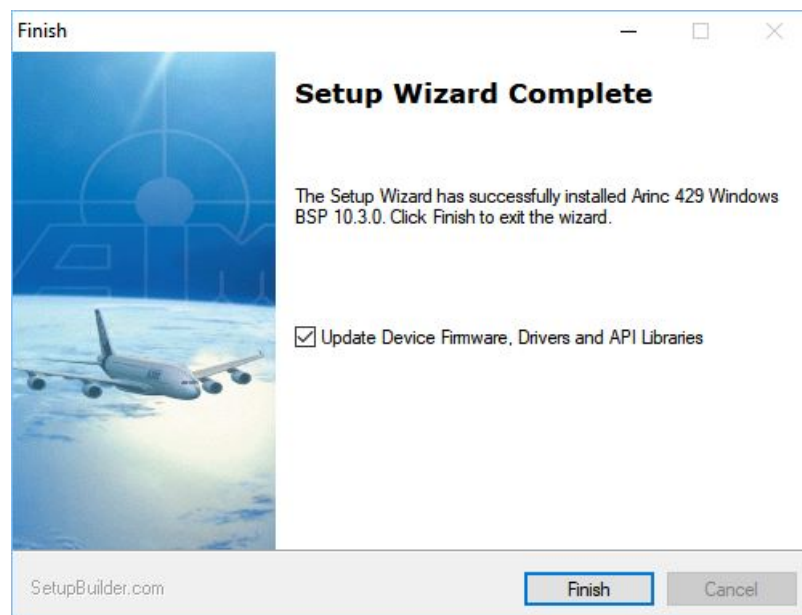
Finish

Setup Wizard Complete

The Setup Wizard has successfully installed Arinc 429 Windows BSP 10.3.0. Click Finish to exit the wizard.

Update Device Firmware, Drivers and API Libraries

SetupBuilder.com

Finish

Cancel